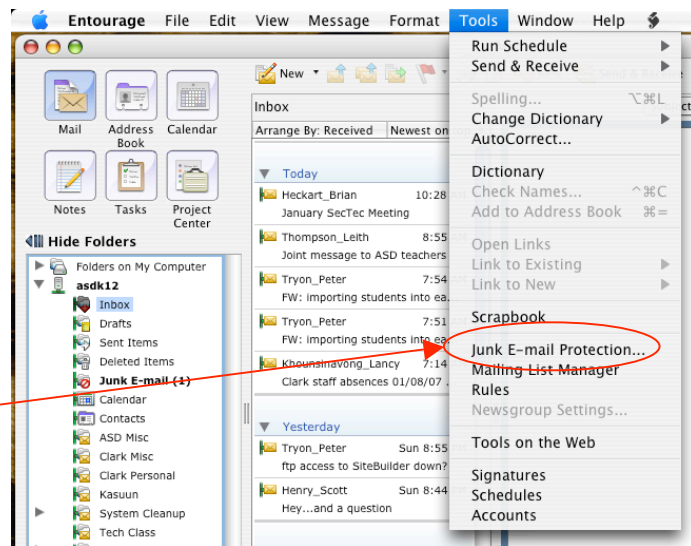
Entourage File Edit View Message Format Tools Window Help

Mail
Address Book
Calendar
Notes
Tasks
Project Center

Hide Folders
Folders on My Computer
asdk12
Inbox
Drafts
Sent Items
Deleted Items
Junk E-mail (1)
Calendar
Contacts
ASD Misc
Clark Misc
Clark Personal
Kasuun
System Cleanup
Tech Class

New

Inbox
Arrange By: Received Newest on

Today
Heckart_Brian 10:28
January SecTec Meeting
Thompson_Leith 8:55
Joint message to ASD teachers
Tryon_Peter 7:54
FW: importing students into ea
Tryon_Peter 7:51
FW: importing students into ea
Khounsinavong_Lancy 7:14
Clark staff absences 01/08/07

Yesterday
Tryon_Peter Sun 8:55
ftp access to SiteBuilder down?
Henry_Scott Sun 8:44
Hey...and a question

Run Schedule
Send & Receive
Spelling... ⌥⌘L
Change Dictionary
AutoCorrect...
Dictionary
Check Names... ^⌘C
Add to Address Book ⌘=
Open Links
Link to Existing
Link to New
Scrapbook
Junk E-mail Protection...
Mailing List Manager
Rules
Newsgroup Settings...
Tools on the Web
Signatures
Schedules
Accounts